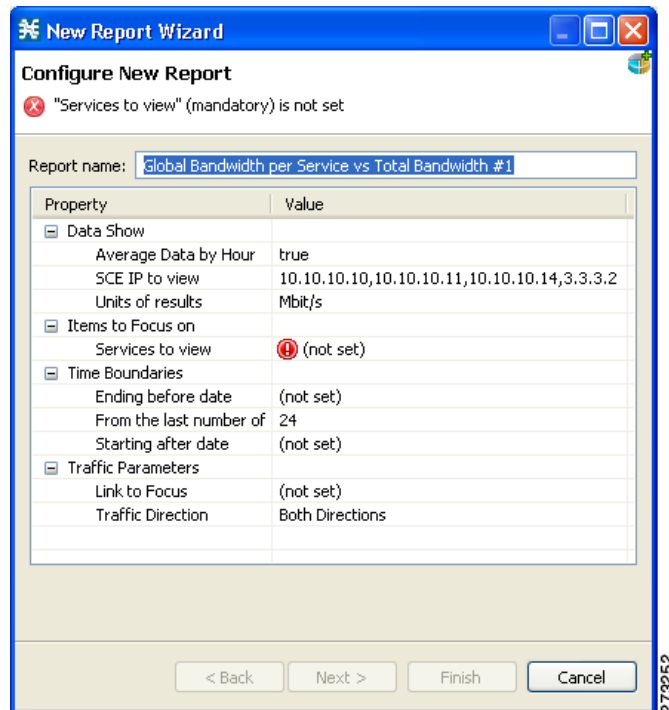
New Report Wizard

Configure New Report

"Services to view" (mandatory) is not set

Report name: Global Bandwidth per Service vs Total Bandwidth #1

| Property | Value |
|---|---|
| ⊟ Data Show | |
| Average Data by Hour | true |
| SCE IP to view | 10.10.10.10,10.10.10.11,10.10.10.14,3.3.3.2 |
| Units of results | Mbit/s |
| ⊟ Items to Focus on | |
| Services to view | (not set) |
| ⊟ Time Boundaries | |
| Ending before date | (not set) |
| From the last number of | 24 |
| Starting after date | (not set) |
| ⊟ Traffic Parameters | |
| Link to Focus | (not set) |
| Traffic Direction | Both Directions |

< Back Next > Finish Cancel

273253